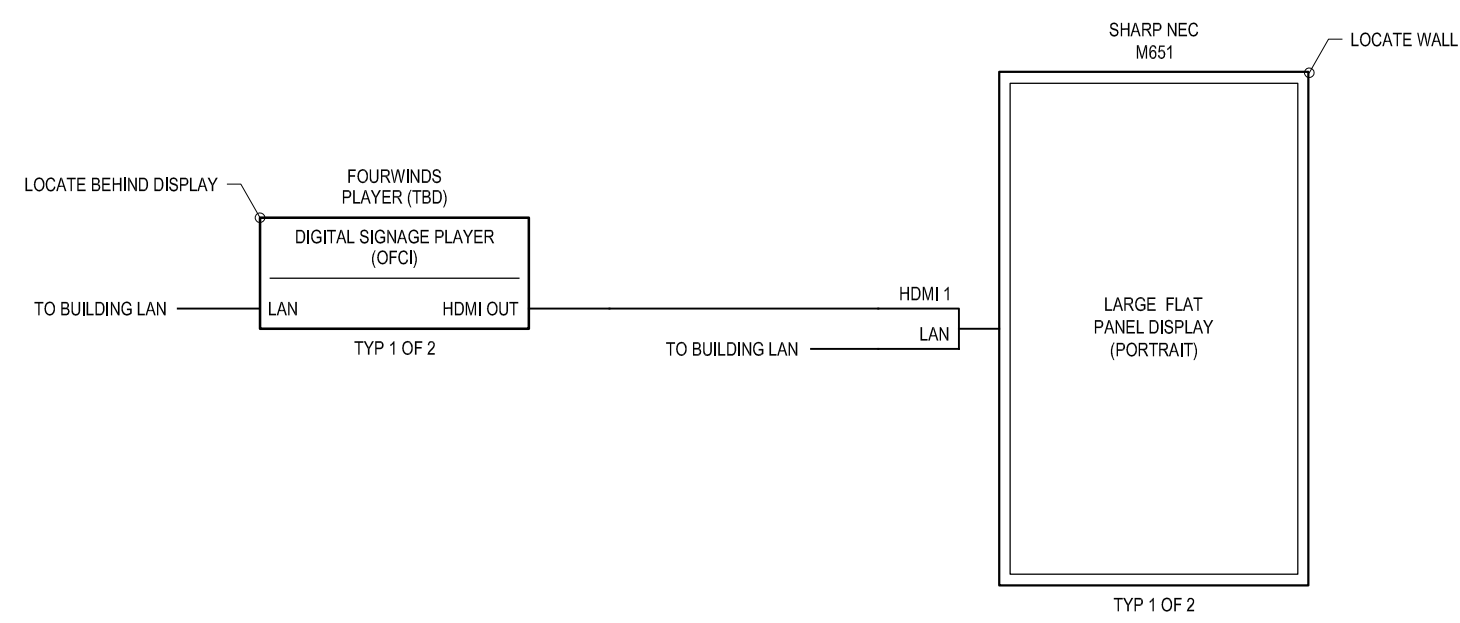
SHARP NEC
M651

LOCATE WALL

LOCATE BEHIND DISPLAY

FOURWINDS
PLAYER (TBD)

DIGITAL SIGNAGE PLAYER
(OFCI)

TO BUILDING LAN

LAN

HDMI OUT

TYP 1 OF 2

HDMI 1

LAN

TO BUILDING LAN

LARGE FLAT
PANEL DISPLAY
(PORTRAIT)

TYP 1 OF 2